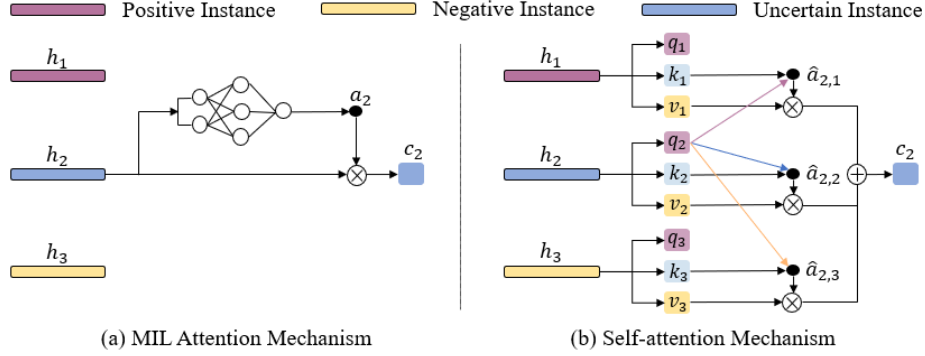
Positive Instance Negative Instance Uncertain Instance

$h_1$

$a_2$

$h_2$

$c_2$

$h_3$

(a) MIL Attention Mechanism

$h_1$

$q_1$

$k_1$

$v_1$

$\hat{a}_{2,1}$

$h_2$

$q_2$

$k_2$

$v_2$

$\hat{a}_{2,2}$

$c_2$

$h_3$

$q_3$

$k_3$

$v_3$

$\hat{a}_{2,3}$

(b) Self-attention Mechanism